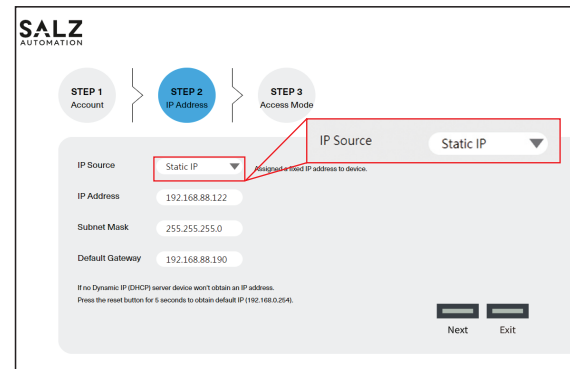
SALZ
AUTOMATION

STEP 1
Account

STEP 2
IP Address

STEP 3
Access Mode

IP Source
Static IP

IP Source
Static IP
Assigned a fixed IP address to device.

IP Address
192.168.88.122

Subnet Mask
255.255.255.0

Default Gateway
192.168.88.190

If no Dynamic IP (DHCP) server device won't obtain an IP address.
Press the reset button for 5 seconds to obtain default IP (192.168.0.254).

Next
Exit